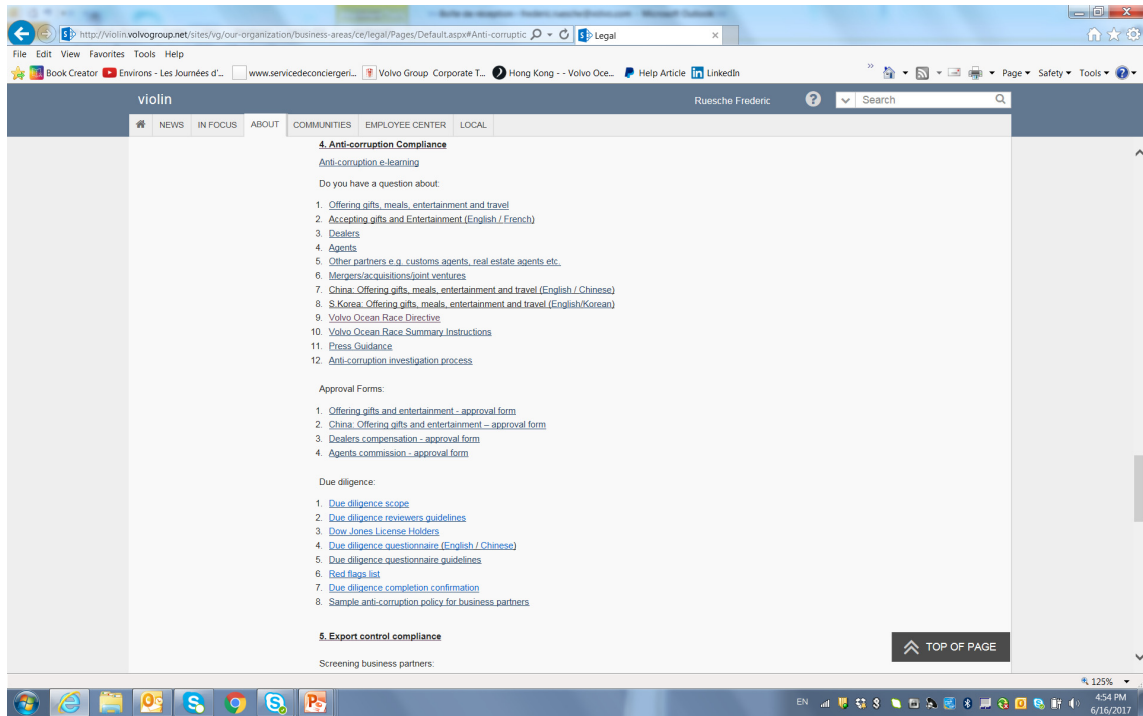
Boîte de réception - frederic.ruesche@volvo.com - Microsoft Outlook

http://violin.volvogroup.net/sites/vg/our-organization/business-areas/ce/legal/Pages/Default.aspx#Anti-corruptic

Legal

File Edit View Favorites Tools Help

Book Creator Environs - Les Journées d'... www.servicedeconciergeri... Volvo Group Corporate T... Hong Kong - - Volvo Oce... Help Article LinkedIn

Page Safety Tools

violin

Ruesche Frederic

Search

NEWS IN FOCUS ABOUT COMMUNITIES EMPLOYEE CENTER LOCAL

4. Anti-corruption Compliance

Anti-corruption e-learning

Do you have a question about:

1. Offering gifts, meals, entertainment and travel
2. Accepting gifts and Entertainment (English / French)
3. Dealers
4. Agents
5. Other partners e.g. customs agents, real estate agents etc.
6. Mergers/acquisitions/joint ventures
7. China: Offering gifts, meals, entertainment and travel (English / Chinese)
8. S.Korea: Offering gifts, meals, entertainment and travel (English/Korean)
9. Volvo Ocean Race Directive
10. Volvo Ocean Race Summary Instructions
11. Press Guidance
12. Anti-corruption investigation process

Approval Forms:

1. Offering gifts and entertainment - approval form
2. China: Offering gifts and entertainment – approval form
3. Dealers compensation - approval form
4. Agents commission - approval form

Due diligence:

1. Due diligence scope
2. Due diligence reviewers guidelines
3. Dow Jones License Holders
4. Due diligence questionnaire (English / Chinese)
5. Due diligence questionnaire guidelines
6. Red flags list
7. Due diligence completion confirmation
8. Sample anti-corruption policy for business partners

5. Export control compliance

Screening business partners:

TOP OF PAGE

125%

EN

4:54 PM
6/16/2017